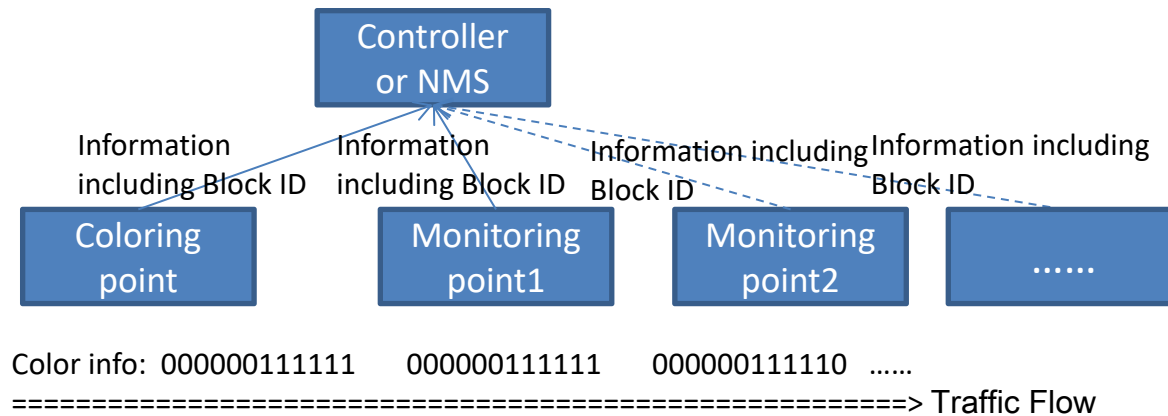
Controller or NMS

Information including Block ID

Information including Block ID

Information including Block ID

Information including Block ID

Coloring point

Monitoring point1

Monitoring point2

......

Color info: 000000111111 000000111111 000000111110 ……

=====================================================> Traffic Flow